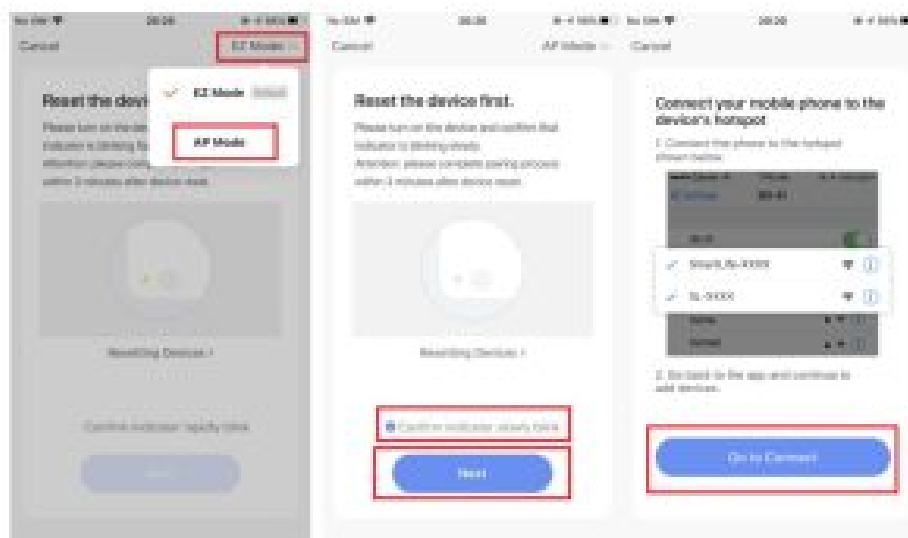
No SIM 20:26

Cancel EZ Mode

EZ Mode Default

AP Mode

Reset the devi

Please turn on the dev indicator is blinking fa Attention: please com within 3 minutes after device reset.

Resetting Devices >

Confirm indicator rapidly blink

Next

No SIM 20:26

Cancel AP Mode

Reset the device first.

Please turn on the device and confirm that indicator is blinking slowly. Attention: please complete pairing process within 3 minutes after device reset.

Resetting Devices >

Confirm indicator slowly blink

Next

No SIM 20:26

Cancel

Connect your mobile phone to the device's hotspot

1. Connect the phone to the hotspot shown below.

Wi-Fi

Smart_fb-XXXX

SL-XXXX

2. Go back to the app and continue to add devices.

Go to Connect